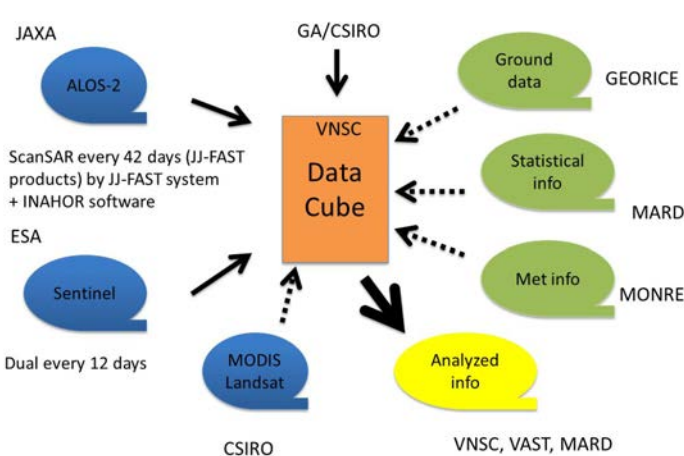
JAXA

ALOS-2

ScanSAR every 42 days (JJ-FAST products) by JJ-FAST system + INAHOR software

ESA

Sentinel

Dual every 12 days

GA/CSIRO

VNSC

Data Cube

MODIS Landsat

CSIRO

Ground data

GEORICE

Statistical info

MARD

Met info

MONRE

Analyzed info

VNSC, VAST, MARD